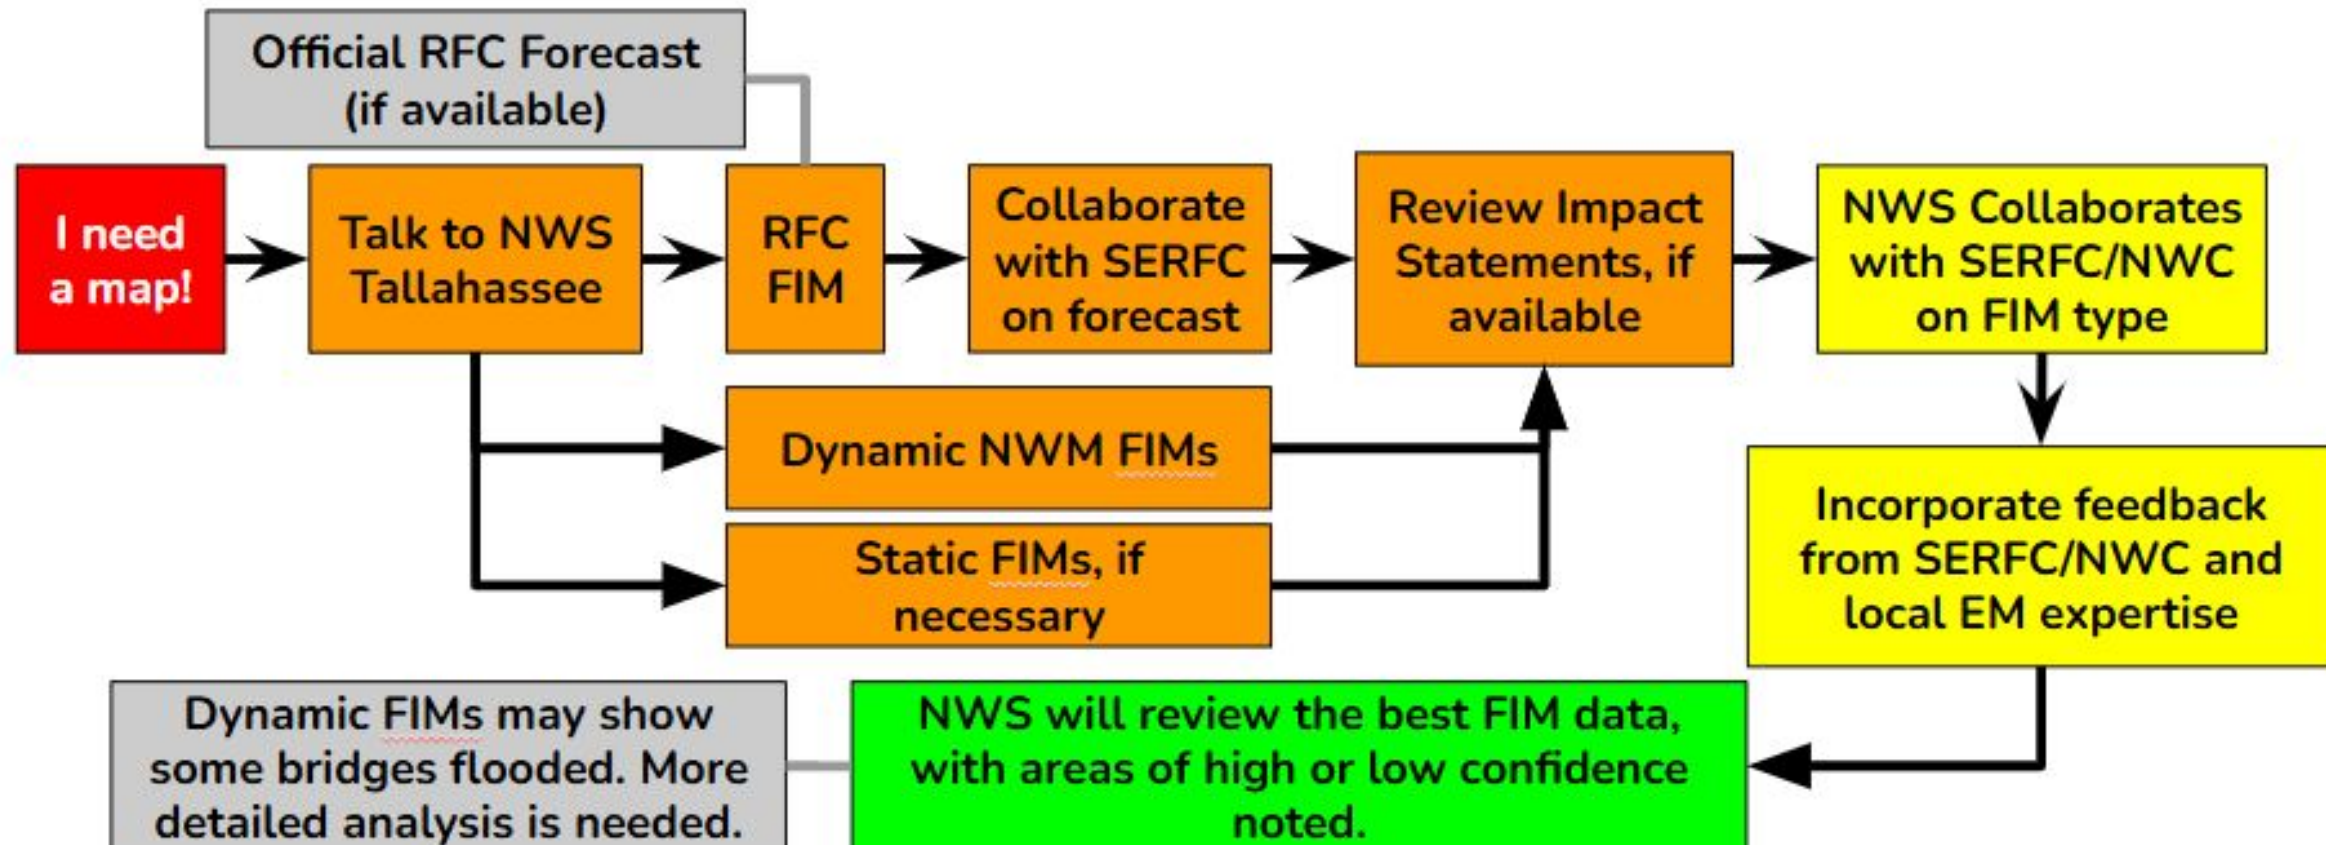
Official RFC Forecast (if available)

I need a map!

Talk to NWS Tallahassee

RFC FIM

Collaborate with SERFC on forecast

Review Impact Statements, if available

NWS Collaborates with SERFC/NWC on FIM type

Dynamic NWM FIMs

Static FIMs, if necessary

Incorporate feedback from SERFC/NWC and local EM expertise

Dynamic FIMs may show some bridges flooded. More detailed analysis is needed.

NWS will review the best FIM data, with areas of high or low confidence noted.